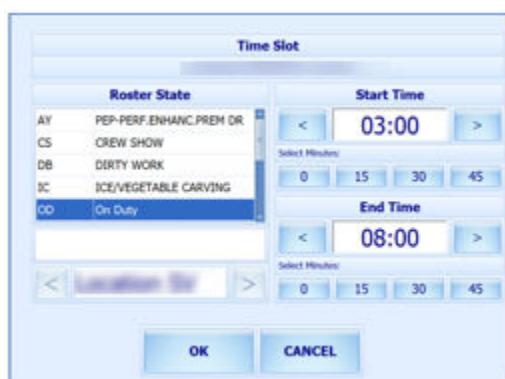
Time Slot

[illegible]

Roster State

| AY | PEP-PERF.ENHANC.PREM DR |
|---|---|
| CS | CREW SHOW |
| DB | DIRTY WORK |
| IC | ICE/VEGETABLE CARVING |
| OD | On Duty |

< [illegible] >

Start Time

< 03:00 >

Select Minutes

0 15 30 45

End Time

< 08:00 >

Select Minutes

0 15 30 45

OK

CANCEL